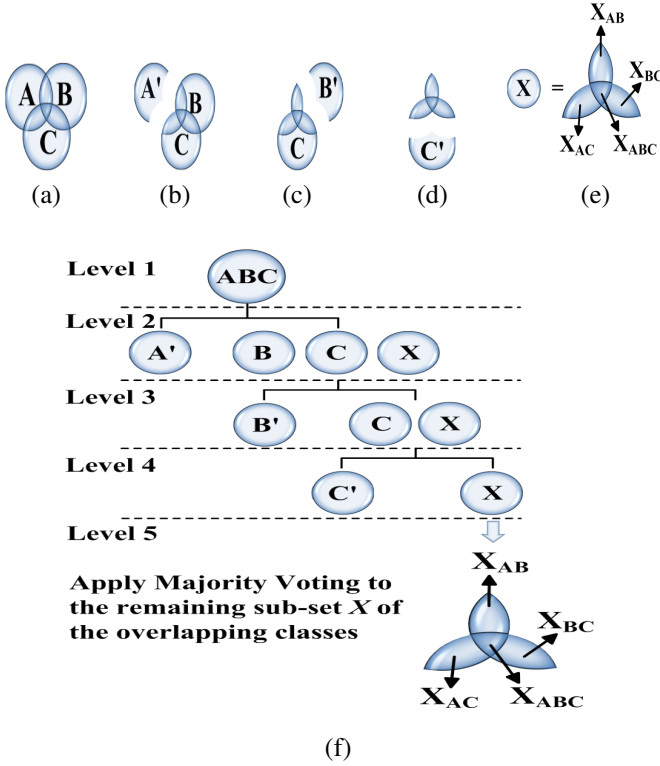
A B C

(a)

A' B C

(b)

C B'

(c)

C'

(d)

X = $X_{AB}$ $X_{BC}$ $X_{AC}$ $X_{ABC}$

(e)

Level 1

ABC

Level 2

A' B C X

Level 3

B' C X

Level 4

C' X

Level 5

Apply Majority Voting to the remaining sub-set *X* of the overlapping classes

$X_{AB}$ $X_{BC}$ $X_{AC}$ $X_{ABC}$

(f)